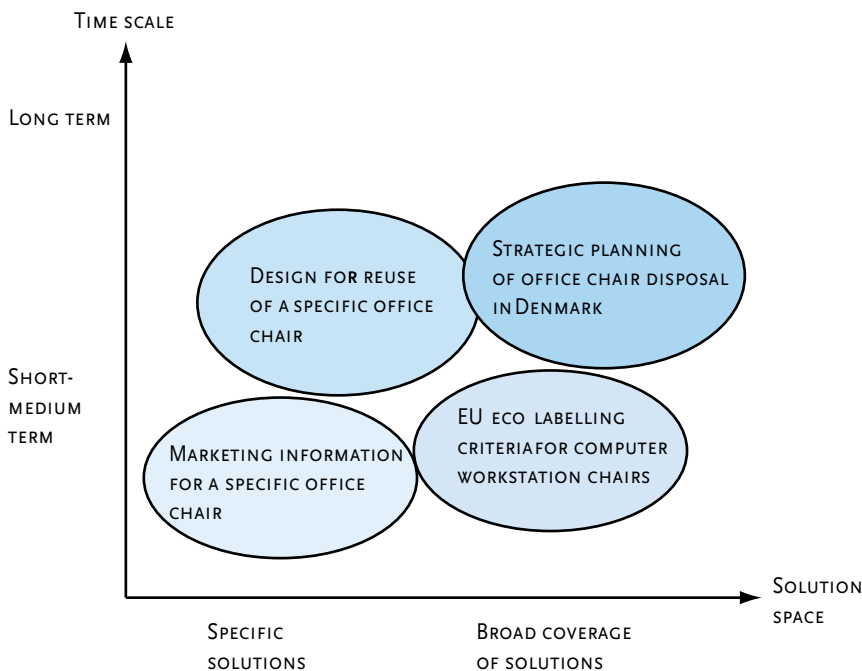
Time scale

Long term

Short-medium term

Design for reuse of a specific office chair

Strategic planning of office chair disposal in Denmark

Marketing information for a specific office chair

EU eco labelling criteria for computer workstation chairs

Solution space

Specific solutions

Broad coverage of solutions